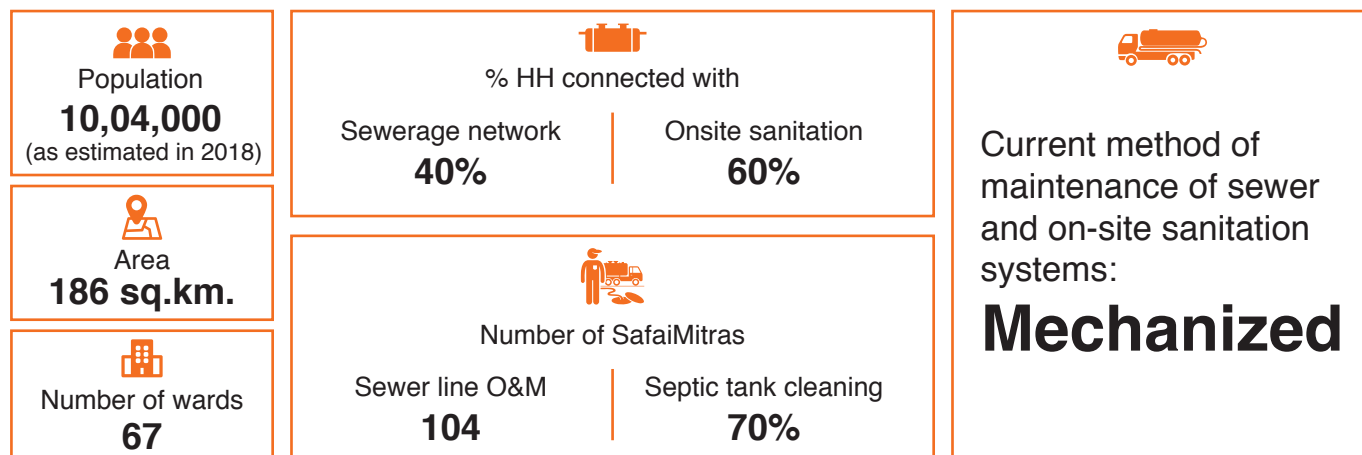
Population
10,04,000
(as estimated in 2018)

Area
186 sq.km.

Number of wards
67

% HH connected with

Sewerage network
40%

Onsite sanitation
60%

Number of SafaiMitras

Sewer line O&M
104

Septic tank cleaning
70%

Current method of maintenance of sewer and on-site sanitation systems:
Mechanized